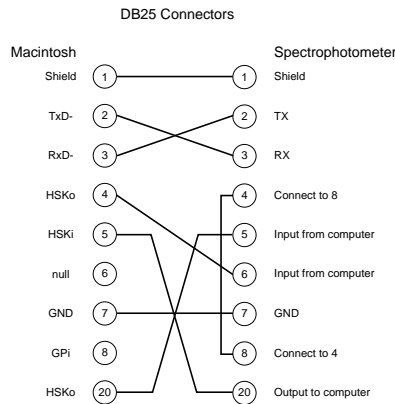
DB25 Connectors

Macintosh

Shield 1
TxD- 2
RxD- 3
HSKo 4
HSKi 5
null 6
GND 7
GPi 8
HSKo 20

Spectrophotometer

1 Shield
2 TX
3 RX
4 Connect to 8
5 Input from computer
6 Input from computer
7 GND
8 Connect to 4
20 Output to computer